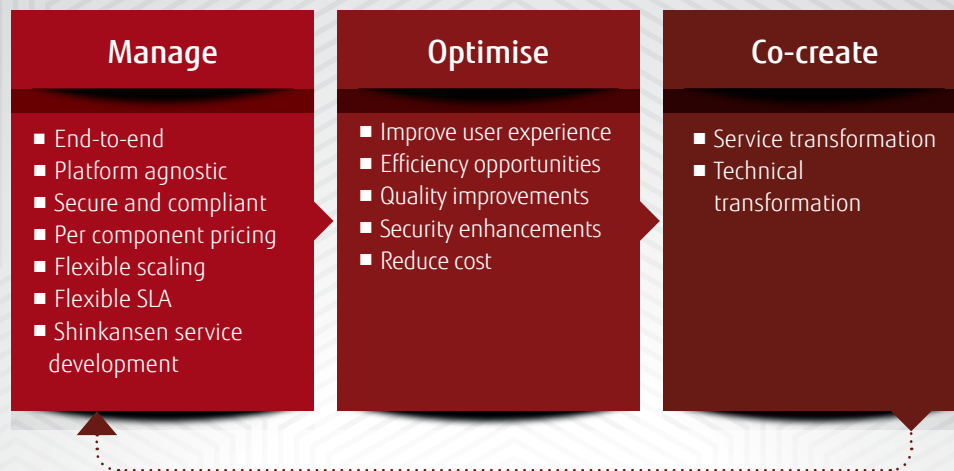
Manage

- End-to-end
- Platform agnostic
- Secure and compliant
- Per component pricing
- Flexible scaling
- Flexible SLA
- Shinkansen service development

Optimise

- Improve user experience
- Efficiency opportunities
- Quality improvements
- Security enhancements
- Reduce cost

Co-create

- Service transformation
- Technical transformation